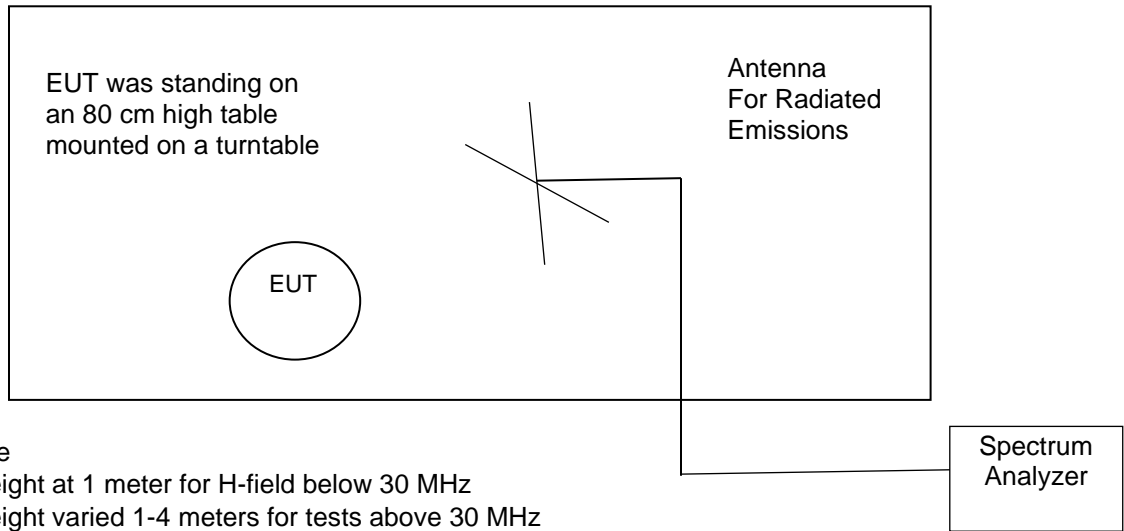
EUT was standing on an 80 cm high table mounted on a turntable

Antenna
For Radiated
Emissions

EUT

Spectrum
Analyzer

e
ight at 1 meter for H-field below 30 MHz
ight varied 1-4 meters for tests above 30 MHz